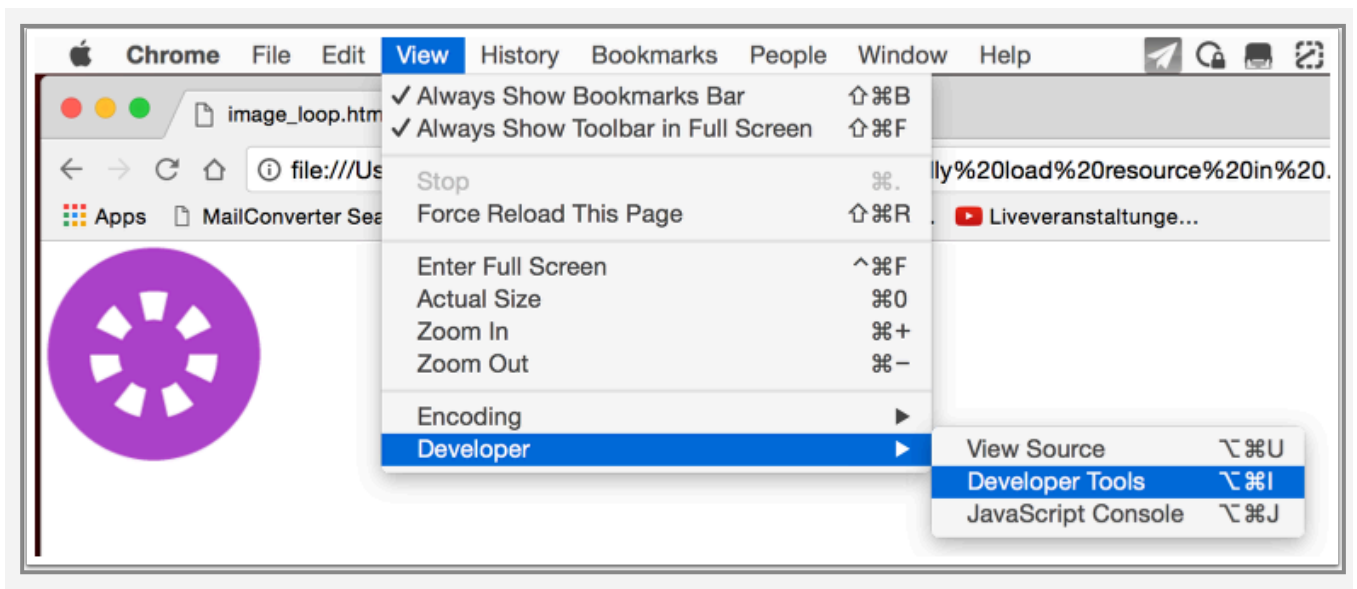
Chrome File Edit View History Bookmarks People Window Help

image_loop.htm

file:///Us

lly%20load%20resource%20in%20.

Apps MailConverter Sea

Liveveranstaltunge...

✓ Always Show Bookmarks Bar ⇧⌘B
✓ Always Show Toolbar in Full Screen ⇧⌘F

Stop ⌘.
Force Reload This Page ⇧⌘R

Enter Full Screen ^⌘F
Actual Size ⌘0
Zoom In ⌘+
Zoom Out ⌘−

Encoding ▶
Developer ▶

View Source ⌥⌘U
Developer Tools ⌥⌘I
JavaScript Console ⌥⌘J